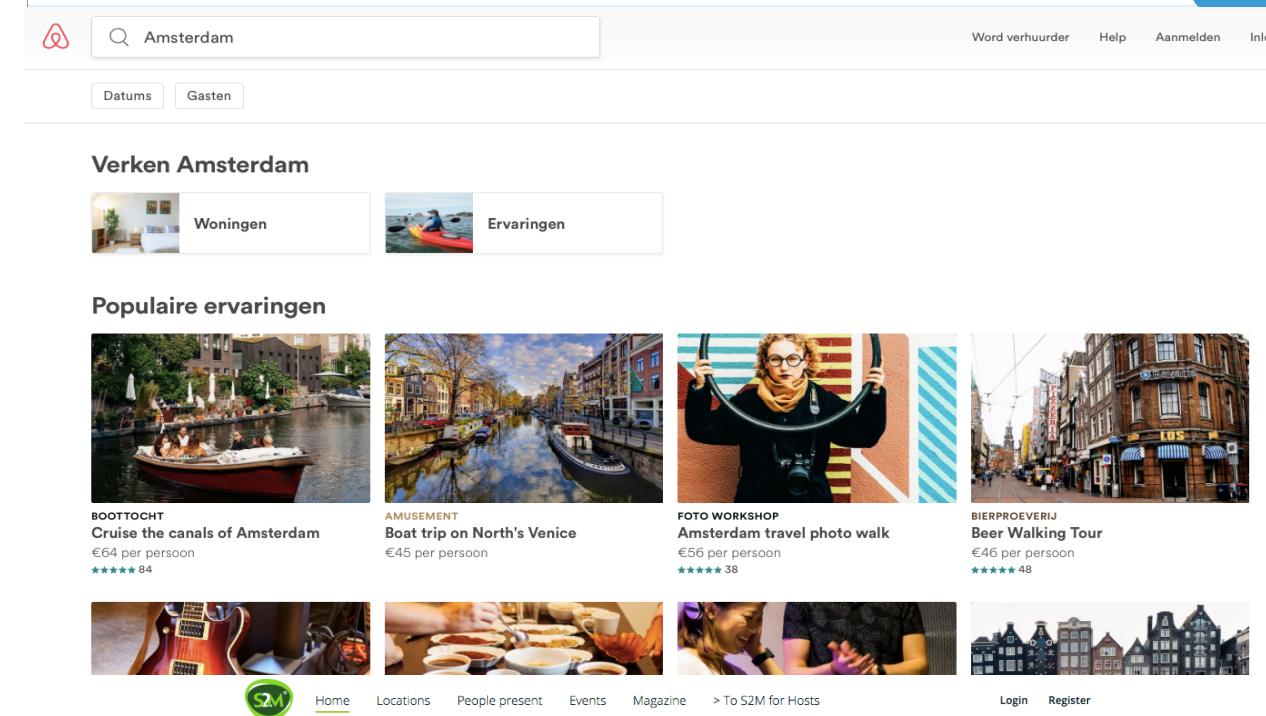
Amsterdam

Word verhuurder Help Aanmelden Inl

Datums Gasten

Verken Amsterdam

Woningen

Ervaringen

Populaire ervaringen

BOOTTOCHT
Cruise the canals of Amsterdam
€64 per persoon
84

AMUSEMENT
Boat trip on North's Venice
€45 per persoon

FOTO WORKSHOP
Amsterdam travel photo walk
€56 per persoon
38

BIERPROEVERIJ
Beer Walking Tour
€46 per persoon
48

S2M

Home Locations People present Events Magazine > To S2M for Hosts

Login Register